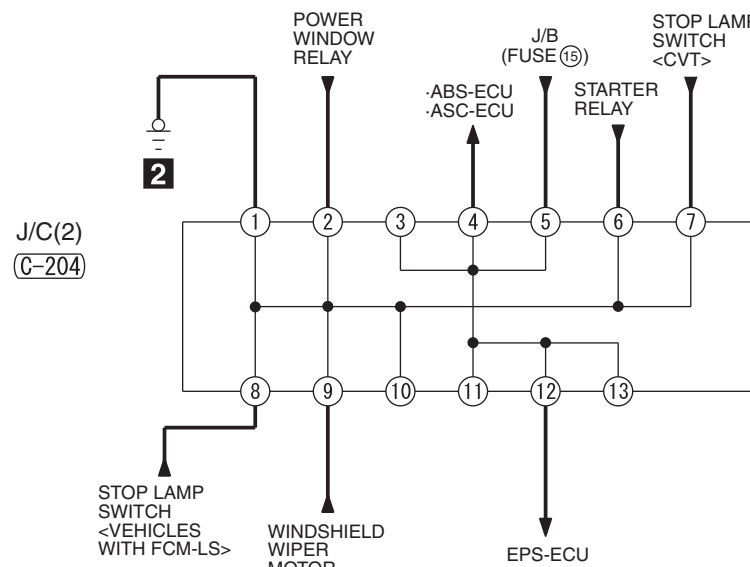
POWER WINDOW RELAY

J/B (FUSE ⑮)

STOP LAMP SWITCH <CVT>

·ABS-ECU
·ASC-ECU

STARTER RELAY

2

J/C(2)
(C-204)

1 2 3 4 5 6 7

8 9 10 11 12 13

STOP LAMP SWITCH <VEHICLES WITH FCM-LS>

WINDSHIELD WIPER MOTOR

EPS-ECU